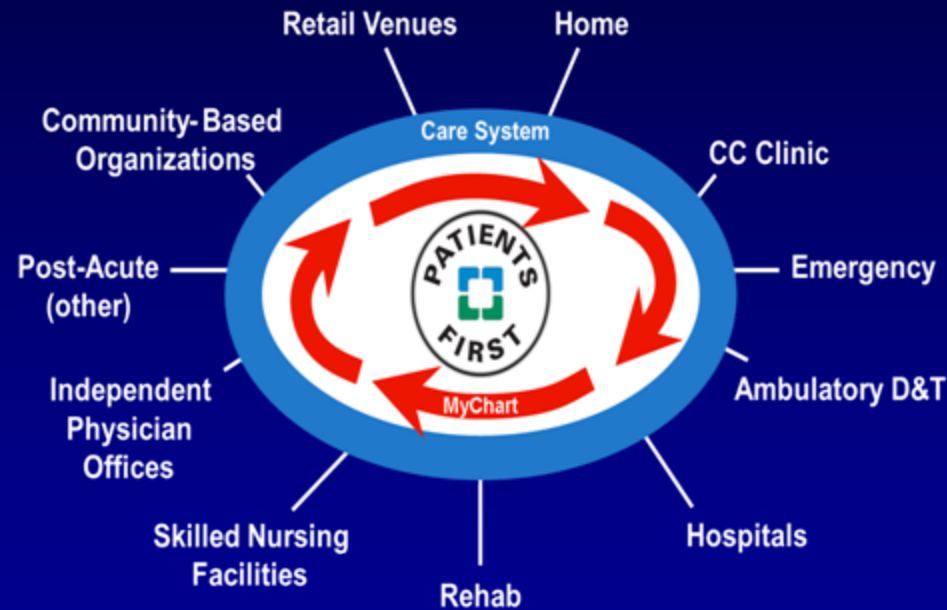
Retail Venues

Home

Community-Based Organizations

Care System

CC Clinic

PATIENTS FIRST

Post-Acute (other)

Emergency

Independent Physician Offices

MyChart

Ambulatory D&T

Skilled Nursing Facilities

Hospitals

Rehab